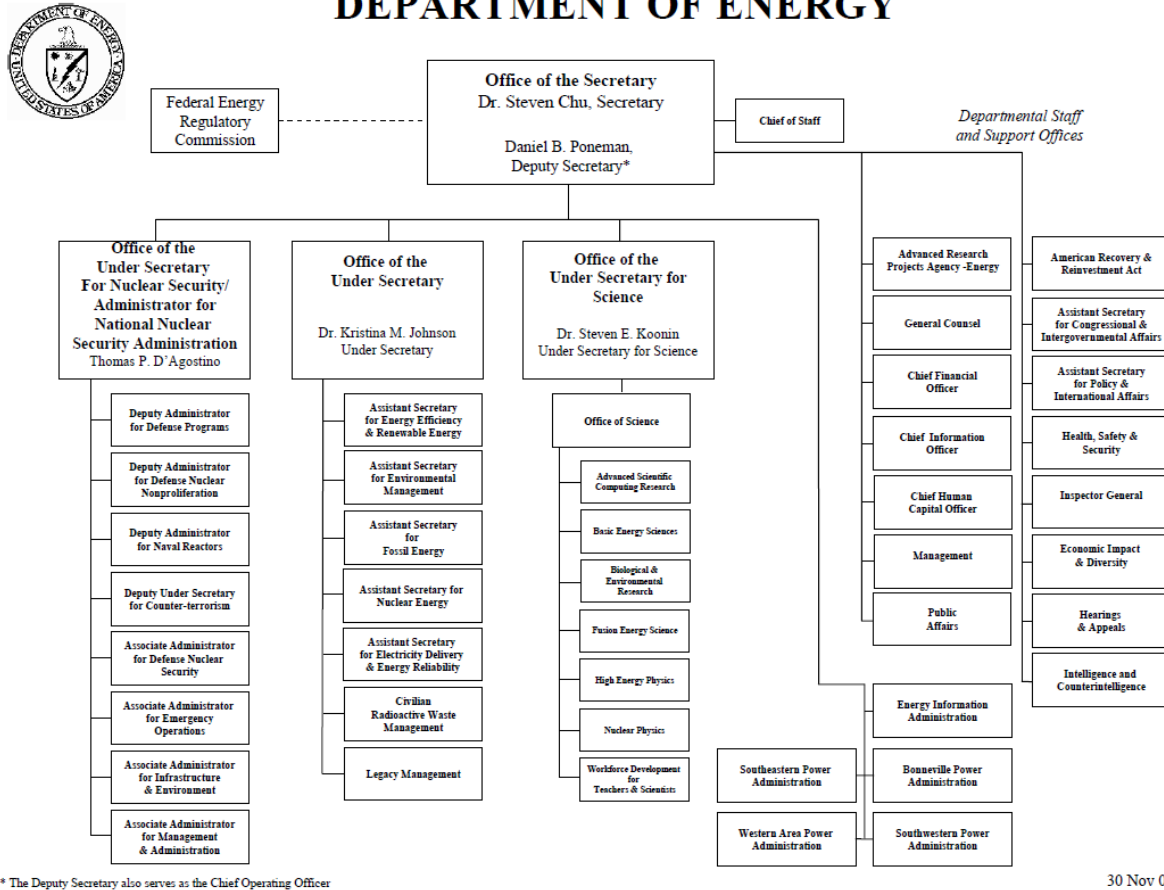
DEPARTMENT OF ENERGY

DEPARTMENT OF ENERGY
UNITED STATES OF AMERICA

Federal Energy Regulatory Commission

Office of the Secretary
Dr. Steven Chu, Secretary

Daniel B. Poneman, Deputy Secretary*

Chief of Staff

Departmental Staff and Support Offices

Office of the Under Secretary For Nuclear Security/ Administrator for National Nuclear Security Administration
Thomas P. D'Agostino

Deputy Administrator for Defense Programs

Deputy Administrator for Defense Nuclear Nonproliferation

Deputy Administrator for Naval Reactors

Deputy Under Secretary for Counter-terrorism

Associate Administrator for Defense Nuclear Security

Associate Administrator for Emergency Operations

Associate Administrator for Infrastructure & Environment

Associate Administrator for Management & Administration

Office of the Under Secretary

Dr. Kristina M. Johnson
Under Secretary

Assistant Secretary for Energy Efficiency & Renewable Energy

Assistant Secretary for Environmental Management

Assistant Secretary for Fossil Energy

Assistant Secretary for Nuclear Energy

Assistant Secretary for Electricity Delivery & Energy Reliability

Civilian Radioactive Waste Management

Legacy Management

Office of the Under Secretary for Science

Dr. Steven E. Koonin
Under Secretary for Science

Office of Science

Advanced Scientific Computing Research

Basic Energy Sciences

Biological & Environmental Research

Fusion Energy Science

High Energy Physics

Nuclear Physics

Workforce Development for Teachers & Scientists

Advanced Research Projects Agency -Energy

General Counsel

Chief Financial Officer

Chief Information Officer

Chief Human Capital Officer

Management

Public Affairs

American Recovery & Reinvestment Act

Assistant Secretary for Congressional & Intergovernmental Affairs

Assistant Secretary for Policy & International Affairs

Health, Safety & Security

Inspector General

Economic Impact & Diversity

Hearings & Appeals

Intelligence and Counterintelligence

Energy Information Administration

Southeastern Power Administration

Bonneville Power Administration

Western Area Power Administration

Southwestern Power Administration

* The Deputy Secretary also serves as the Chief Operating Officer

30 Nov 0